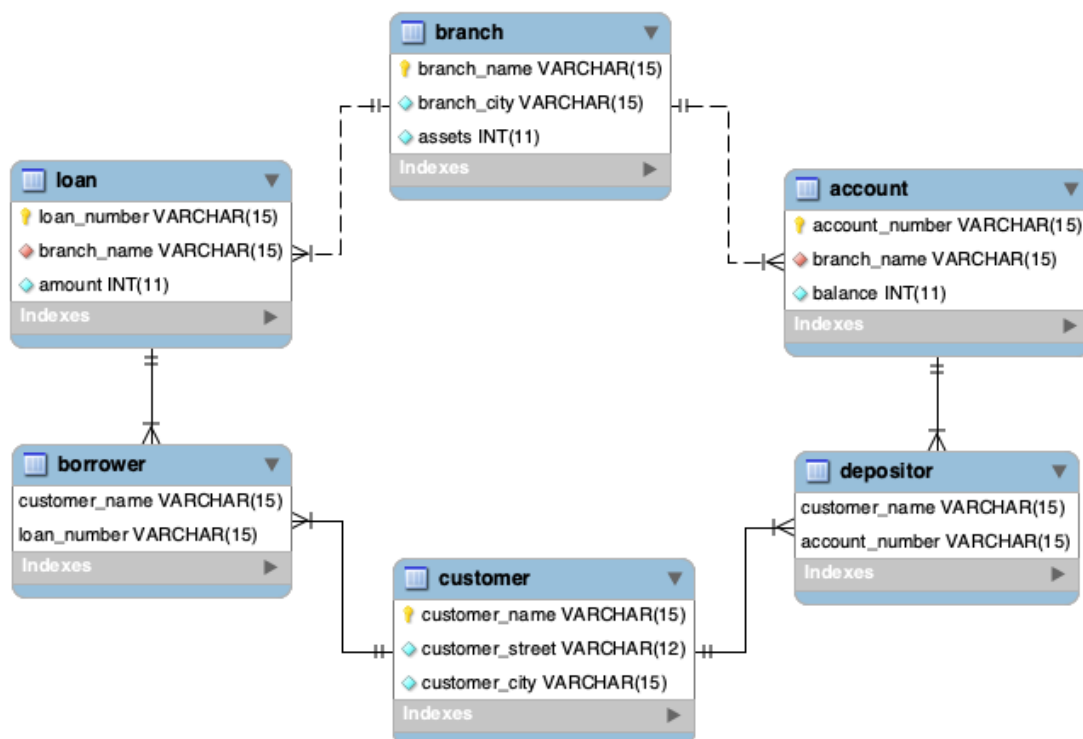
branch
branch_name VARCHAR(15)
branch_city VARCHAR(15)
assets INT(11)
Indexes

loan
loan_number VARCHAR(15)
branch_name VARCHAR(15)
amount INT(11)
Indexes

account
account_number VARCHAR(15)
branch_name VARCHAR(15)
balance INT(11)
Indexes

borrower
customer_name VARCHAR(15)
loan_number VARCHAR(15)
Indexes

depositor
customer_name VARCHAR(15)
account_number VARCHAR(15)
Indexes

customer
customer_name VARCHAR(15)
customer_street VARCHAR(12)
customer_city VARCHAR(15)
Indexes